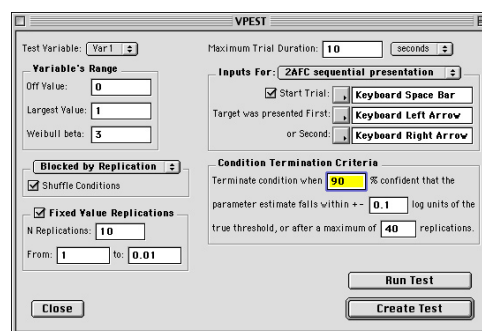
VPEST

Test Variable: Var1

Variable's Range
Off Value: 0
Largest Value: 1
Weibull beta: 3

Blocked by Replication
☑ Shuffle Conditions

☑ Fixed Value Replications
N Replications: 10
From: 1 to: 0.01

Close

Maximum Trial Duration: 10 seconds

Inputs For: 2AFC sequential presentation
☑ Start Trial: Keyboard Space Bar
Target was presented First: Keyboard Left Arrow
or Second: Keyboard Right Arrow

Condition Termination Criteria
Terminate condition when 90 % confident that the parameter estimate falls within +- 0.1 log units of the true threshold, or after a maximum of 40 replications.

Run Test

Create Test